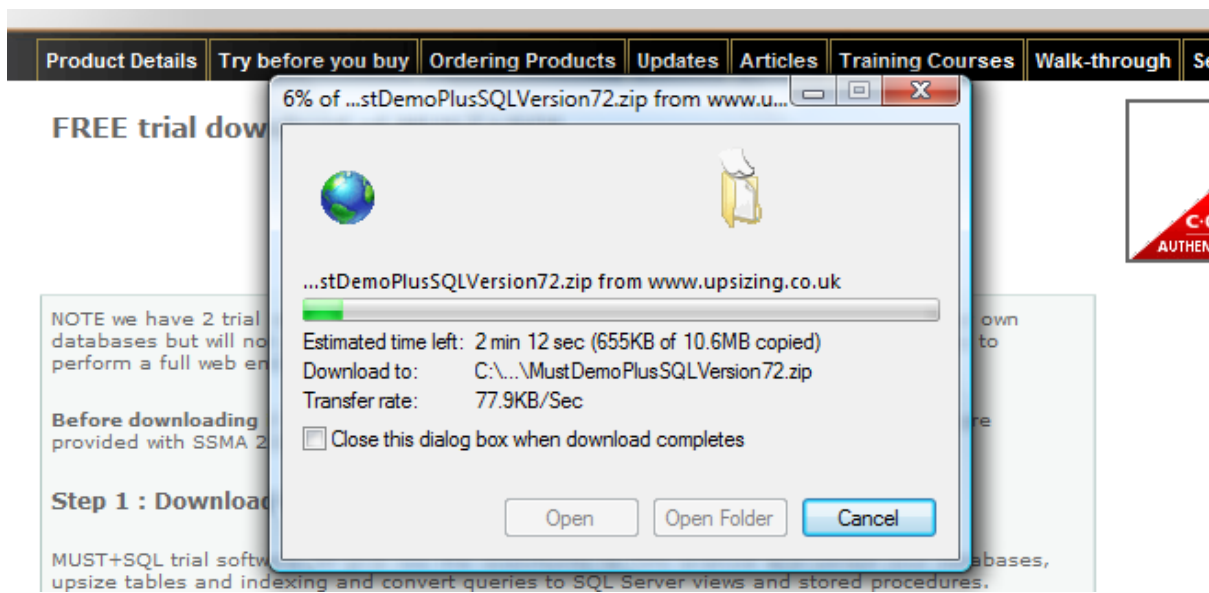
Product Details | Try before you buy | Ordering Products | Updates | Articles | Training Courses | Walk-through | Se

FREE trial dow

NOTE we have 2 trial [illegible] own databases but will no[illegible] to perform a full web en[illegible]

Before downloading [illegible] re provided with SSMA 2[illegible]

Step 1 : Download

MUST+SQL trial softw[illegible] abases, upsize tables and indexing and convert queries to SQL Server views and stored procedures.

C·
AUTHEN

6% of ...stDemoPlusSQLVersion72.zip from www.u...

...stDemoPlusSQLVersion72.zip from www.upsizing.co.uk

Estimated time left: 2 min 12 sec (655KB of 10.6MB copied)
Download to: C:\...\MustDemoPlusSQLVersion72.zip
Transfer rate: 77.9KB/Sec

Close this dialog box when download completes

Open | Open Folder | Cancel